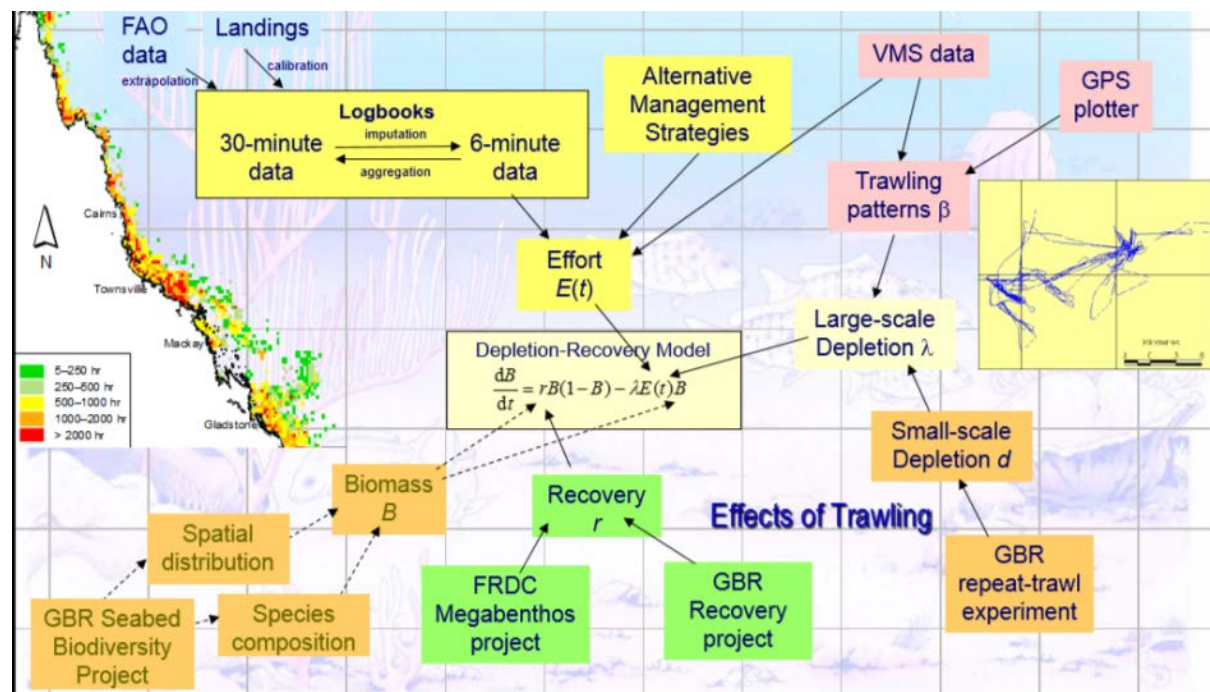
FAO data
extrapolation

Landings
calibration

Logbooks
30-minute data
imputation
aggregation
6-minute data

Alternative Management Strategies

VMS data

GPS plotter

Trawling patterns β

N

Cairns

Townsville

Mackay

Gladstone

5–250 hr
250–500 hr
500–1000 hr
1000–2000 hr
> 2000 hr

Effort $E(t)$

Large-scale Depletion λ

Depletion-Recovery Model
$\frac{dB}{dt} = rB(1-B) - \lambda E(t)B$

Small-scale Depletion $d$

Biomass $B$

Recovery $r$

Effects of Trawling

Spatial distribution

GBR Seabed Biodiversity Project

Species composition

FRDC Megabenthos project

GBR Recovery project

GBR repeat-trawl experiment